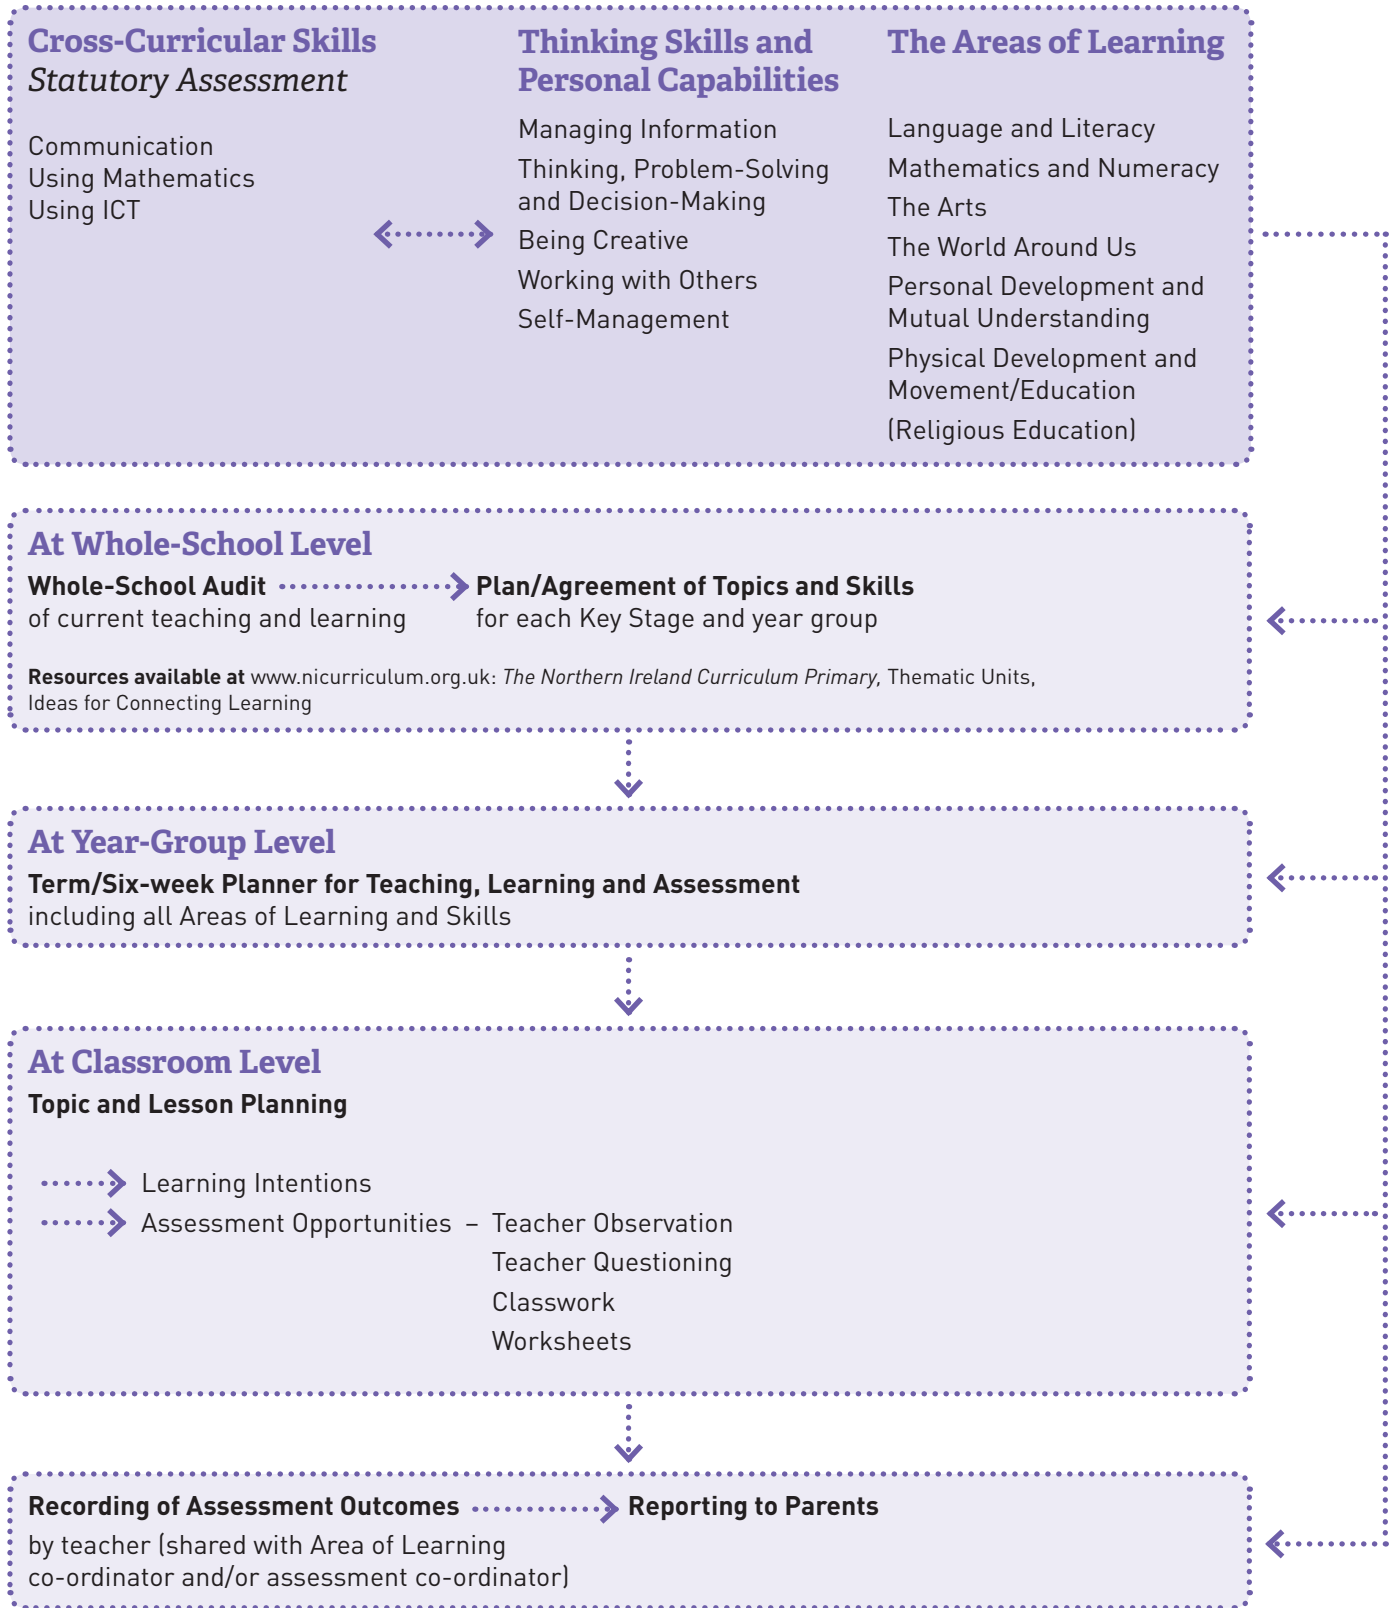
Cross-Curricular Skills
Statutory Assessment

Communication
Using Mathematics
Using ICT

Thinking Skills and Personal Capabilities

Managing Information
Thinking, Problem-Solving and Decision-Making
Being Creative
Working with Others
Self-Management

The Areas of Learning

Language and Literacy
Mathematics and Numeracy
The Arts
The World Around Us
Personal Development and Mutual Understanding
Physical Development and Movement/Education
(Religious Education)

At Whole-School Level
Whole-School Audit of current teaching and learning
Plan/Agreement of Topics and Skills for each Key Stage and year group

Resources available at www.nicurriculum.org.uk: The Northern Ireland Curriculum Primary, Thematic Units, Ideas for Connecting Learning

At Year-Group Level
Term/Six-week Planner for Teaching, Learning and Assessment including all Areas of Learning and Skills

At Classroom Level
Topic and Lesson Planning

Learning Intentions
Assessment Opportunities – Teacher Observation
Teacher Questioning
Classwork
Worksheets

Recording of Assessment Outcomes
Reporting to Parents
by teacher (shared with Area of Learning co-ordinator and/or assessment co-ordinator)